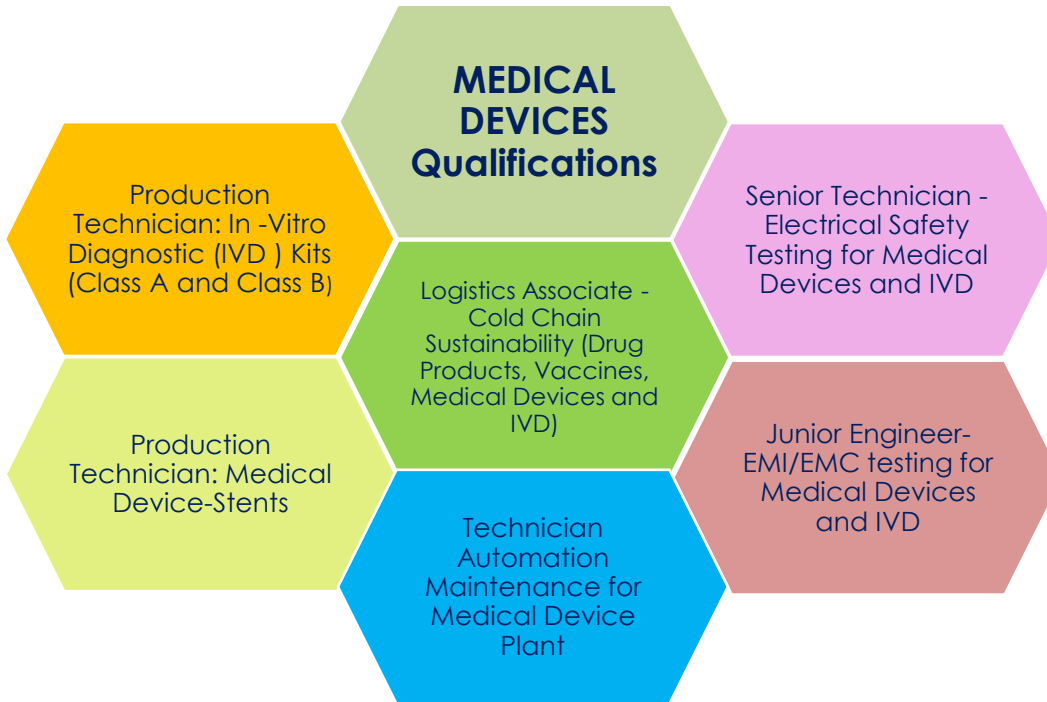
MEDICAL DEVICES Qualifications

Production Technician: In -Vitro Diagnostic (IVD ) Kits (Class A and Class B)

Senior Technician - Electrical Safety Testing for Medical Devices and IVD

Logistics Associate - Cold Chain Sustainability (Drug Products, Vaccines, Medical Devices and IVD)

Production Technician: Medical Device-Stents

Junior Engineer-EMI/EMC testing for Medical Devices and IVD

Technician Automation Maintenance for Medical Device Plant